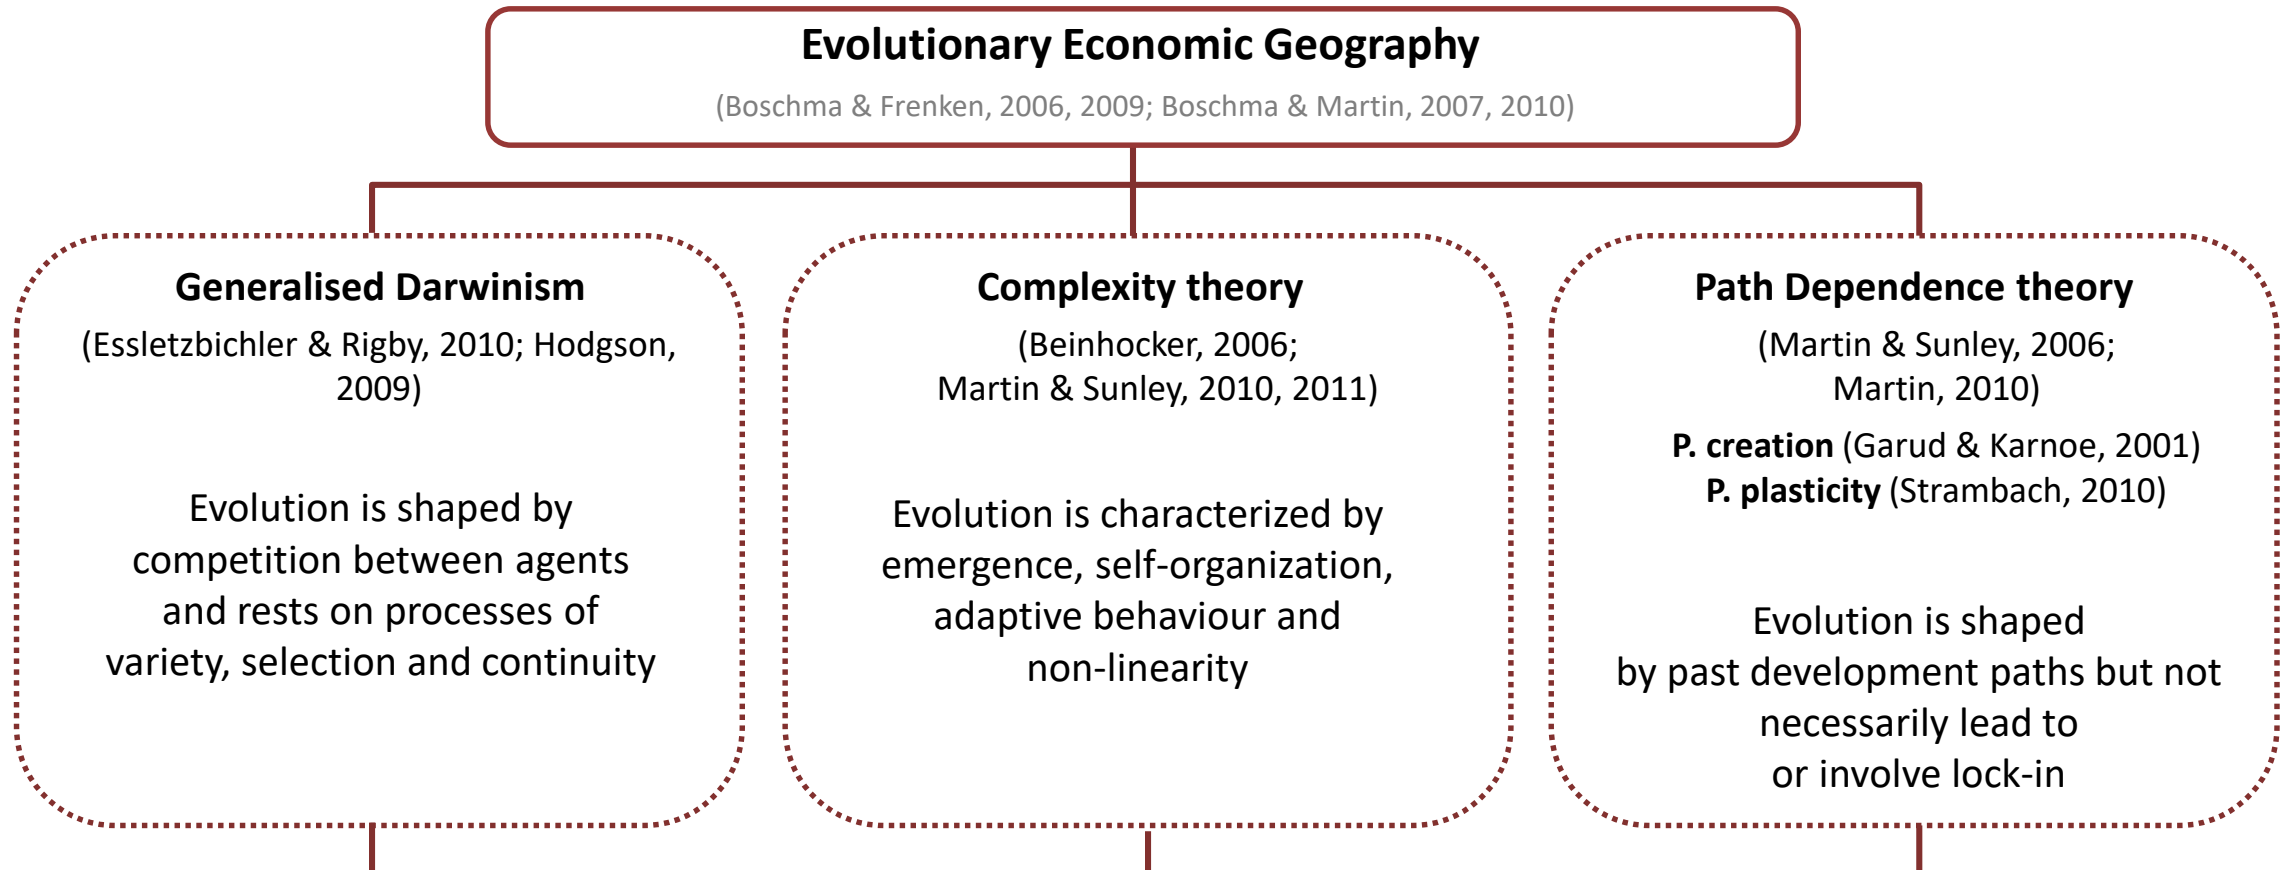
Evolutionary Economic Geography

(Boschma & Frenken, 2006, 2009; Boschma & Martin, 2007, 2010)

Generalised Darwinism

(Essletzbichler & Rigby, 2010; Hodgson, 2009)

Evolution is shaped by competition between agents and rests on processes of variety, selection and continuity

Complexity theory

(Beinhocker, 2006; Martin & Sunley, 2010, 2011)

Evolution is characterized by emergence, self-organization, adaptive behaviour and non-linearity

Path Dependence theory

(Martin & Sunley, 2006; Martin, 2010)

P. creation (Garud & Karnoe, 2001)
P. plasticity (Strambach, 2010)

Evolution is shaped by past development paths but not necessarily lead to or involve lock-in